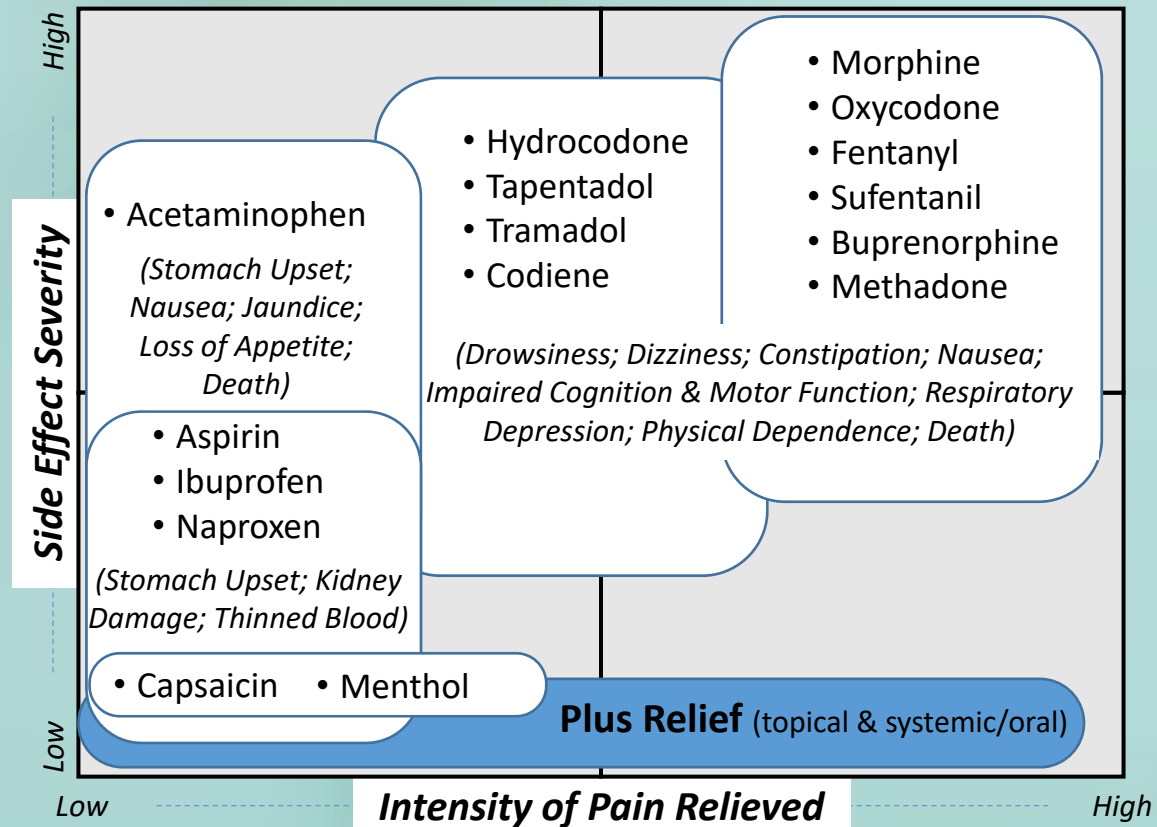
High

Side Effect Severity

Low

• Acetaminophen

(Stomach Upset; Nausea; Jaundice; Loss of Appetite; Death)

• Aspirin
• Ibuprofen
• Naproxen

(Stomach Upset; Kidney Damage; Thinned Blood)

• Hydrocodone
• Tapentadol
• Tramadol
• Codiene

• Morphine
• Oxycodone
• Fentanyl
• Sufentanil
• Buprenorphine
• Methadone

(Drowsiness; Dizziness; Constipation; Nausea; Impaired Cognition & Motor Function; Respiratory Depression; Physical Dependence; Death)

• Capsaicin • Menthol

Plus Relief (topical & systemic/oral)

Low

Intensity of Pain Relieved

High